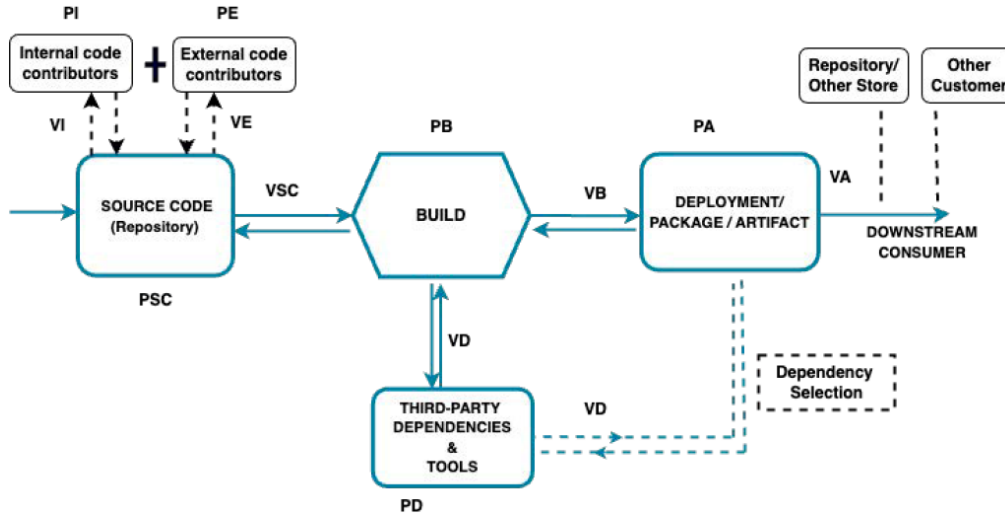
PI

Internal code contributors

+

PE

External code contributors

VI

VE

Repository/ Other Store

Other Customer

PB

PA

SOURCE CODE (Repository)

VSC

BUILD

VB

DEPLOYMENT/ PACKAGE / ARTIFACT

VA

DOWNSTREAM CONSUMER

PSC

VD

Dependency Selection

THIRD-PARTY DEPENDENCIES & TOOLS

VD

PD